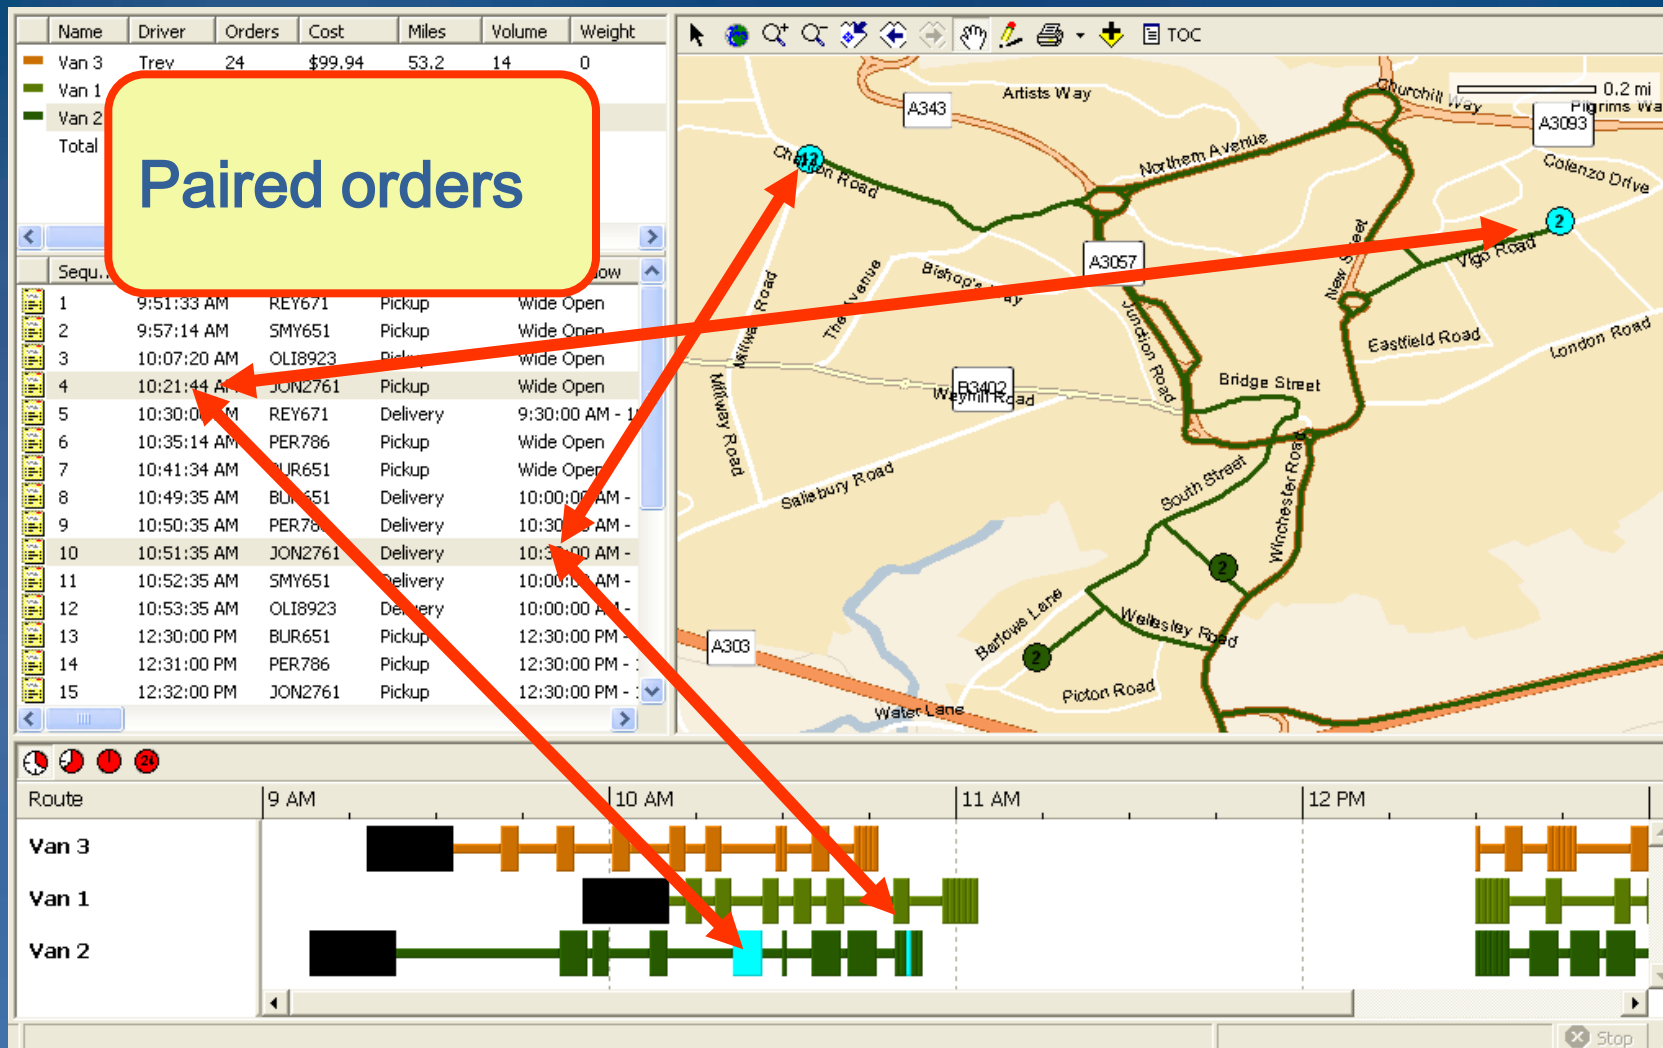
| Name | Driver | Orders | Cost | Miles | Volume | Weight |
|---|---|---|---|---|---|---|
| Van 3 | Trev | 24 | $99.94 | 53.2 | 14 | 0 |
| Van 1 | | | | | | |
| Van 2 | | | | | | |
| Total | | | | | | |

Paired orders

| Sequ.. | | | | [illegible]ow |
|---|---|---|---|---|
| 1 | 9:51:33 AM | REY671 | Pickup | Wide Open |
| 2 | 9:57:14 AM | SMY651 | Pickup | Wide Open |
| 3 | 10:07:20 AM | OLI8923 | Pick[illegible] | Wide Open |
| 4 | 10:21:44 A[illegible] | JON2761 | Pickup | Wide Open |
| 5 | 10:30:0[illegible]M | REY671 | Delivery | 9:30:00 AM - 1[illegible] |
| 6 | 10:35:14 AM | PER786 | Pickup | Wide Open |
| 7 | 10:41:34 AM | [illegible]UR651 | Pickup | Wide Open |
| 8 | 10:49:35 AM | BU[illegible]51 | Delivery | 10:00:0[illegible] AM - |
| 9 | 10:50:35 AM | PER78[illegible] | Delivery | 10:30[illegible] AM - |
| 10 | 10:51:35 AM | JON2761 | Delivery | 10:3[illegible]00 AM - |
| 11 | 10:52:35 AM | SMY651 | Delivery | 10:00:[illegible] AM - |
| 12 | 10:53:35 AM | OLI8923 | De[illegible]ery | 10:00:00 A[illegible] - |
| 13 | 12:30:00 PM | BUR651 | Pickup | 12:30:00 PM - |
| 14 | 12:31:00 PM | PER786 | Pickup | 12:30:00 PM - |
| 15 | 12:32:00 PM | JON2761 | Pickup | 12:30:00 PM - |

TOC

0.2 mi

A343 Artists Way Churchill Way Pilgrims Wa A3093 Colenzo Drive Chilton Road Northem Avenue A3057 Vigo Road Bishop's Way The Avenue Millway Road Junction Road New Street Eastfield Road London Road B3402 Weyhill Road Bridge Street Millway Road Salisbury Road South Street Winchester Road Barlows Lane Wellesley Road A303 Picton Road Water Lane 2 2 2 2

Route 9 AM 10 AM 11 AM 12 PM
Van 3
Van 1
Van 2

Stop